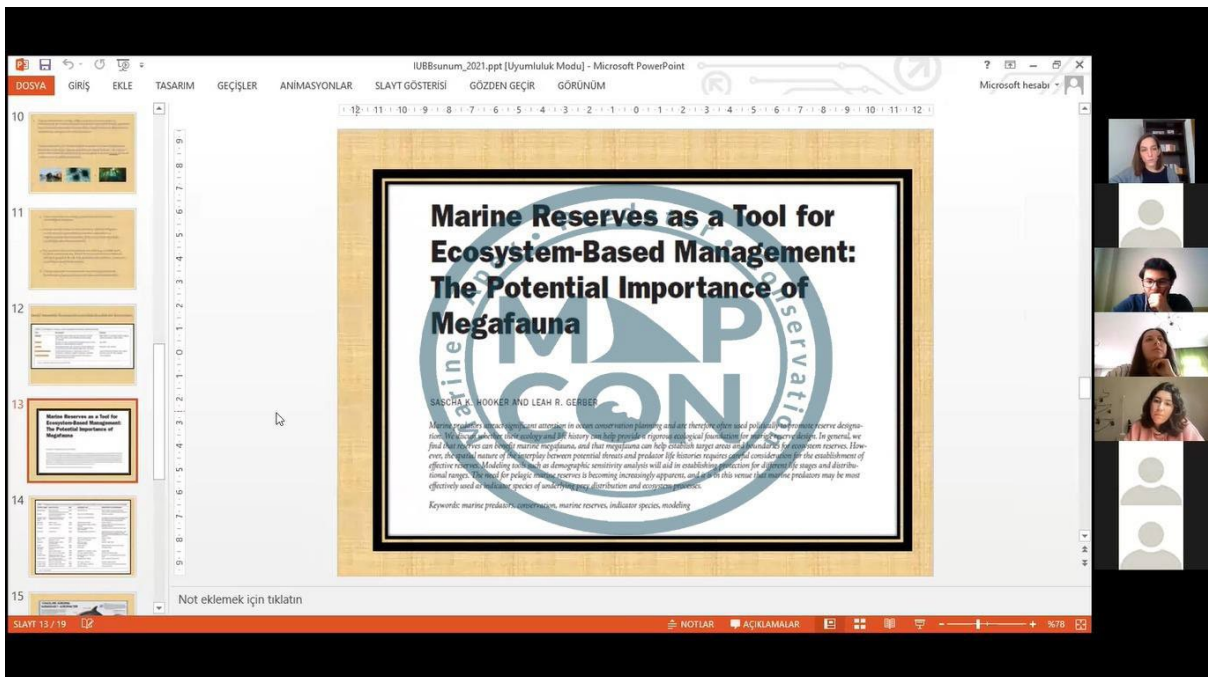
IUBBsunum_2021.ppt [Uyumluluk Modu] - Microsoft PowerPoint

? – ✕

DOSYA GİRİŞ EKLE TASARIM GEÇİŞLER ANİMASYONLAR SLAYT GÖSTERİSİ GÖZDEN GEÇİR GÖRÜNÜM

Microsoft hesabı

10

11

12

13

Marine Reserves as a Tool for Ecosystem-Based Management: The Potential Importance of Megafauna

14

15

Marine Reserves as a Tool for Ecosystem-Based Management: The Potential Importance of Megafauna

SASCHA K. HOOKER AND LEAH R. GERBER

Marine predators attract significant attention in ocean conservation planning and are therefore often used politically to promote reserve designation. We discuss whether their ecology and life history can help provide a rigorous ecological foundation for marine reserve design. In general, we find that reserves can benefit marine megafauna, and that megafauna can help establish target areas and boundaries for ecosystem reserves. However, the spatial nature of the interplay between potential threats and predator life histories requires careful consideration for the establishment of effective reserves. Modeling tools such as demographic sensitivity analysis will aid in establishing protection for different life stages and distributional ranges. The need for pelagic marine reserves is becoming increasingly apparent, and it is in this venue that marine predators may be most effectively used as indicator species of underlying prey distribution and ecosystem processes.

Keywords: marine predators, conservation, marine reserves, indicator species, modeling

Marine Conservation MAPCON

Not eklemek için tıklatın

SLAYT 13 / 19

NOTLAR AÇIKLAMALAR %78